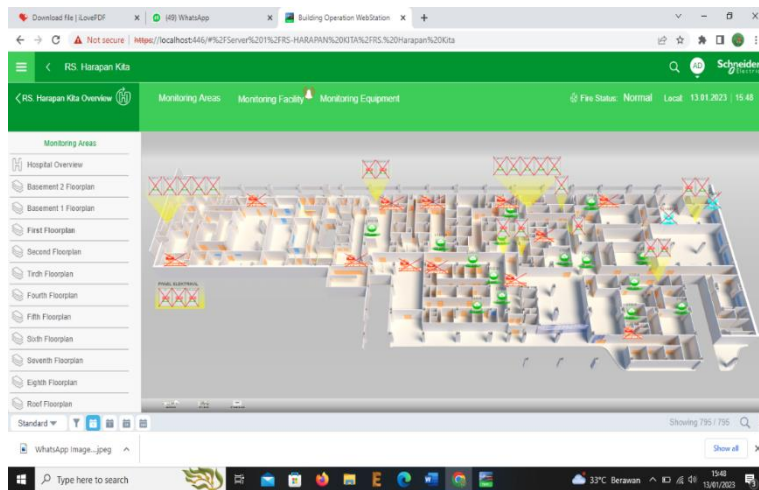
Download file | iLovePDF ×
(49) WhatsApp ×
Building Operation WebStation ×
+

Not secure | https://localhost:446/#%2FServer%201%2FRS-HARAPAN%20KITA%2FRS.%20Harapan%20Kita

RS. Harapan Kita

AD

Schneider Electric

< RS. Harapan Kita Overview

Monitoring Areas
Monitoring Facility
Monitoring Equipment

Fire Status: Normal
Local: 13.01.2023 | 15:48

Monitoring Areas

Hospital Overview
Basement 2 Floorplan
Basement 1 Floorplan
First Floorplan
Second Floorplan
Tirdh Floorplan
Fourth Floorplan
Fifth Floorplan
Sixth Floorplan
Seventh Floorplan
Eighth Floorplan
Roof Floorplan

PANEL ELECTRICAL

Standard

Showing 795 / 795

WhatsApp Image....jpeg

Show all

Type here to search

33°C Berawan

15:48
13/01/2023